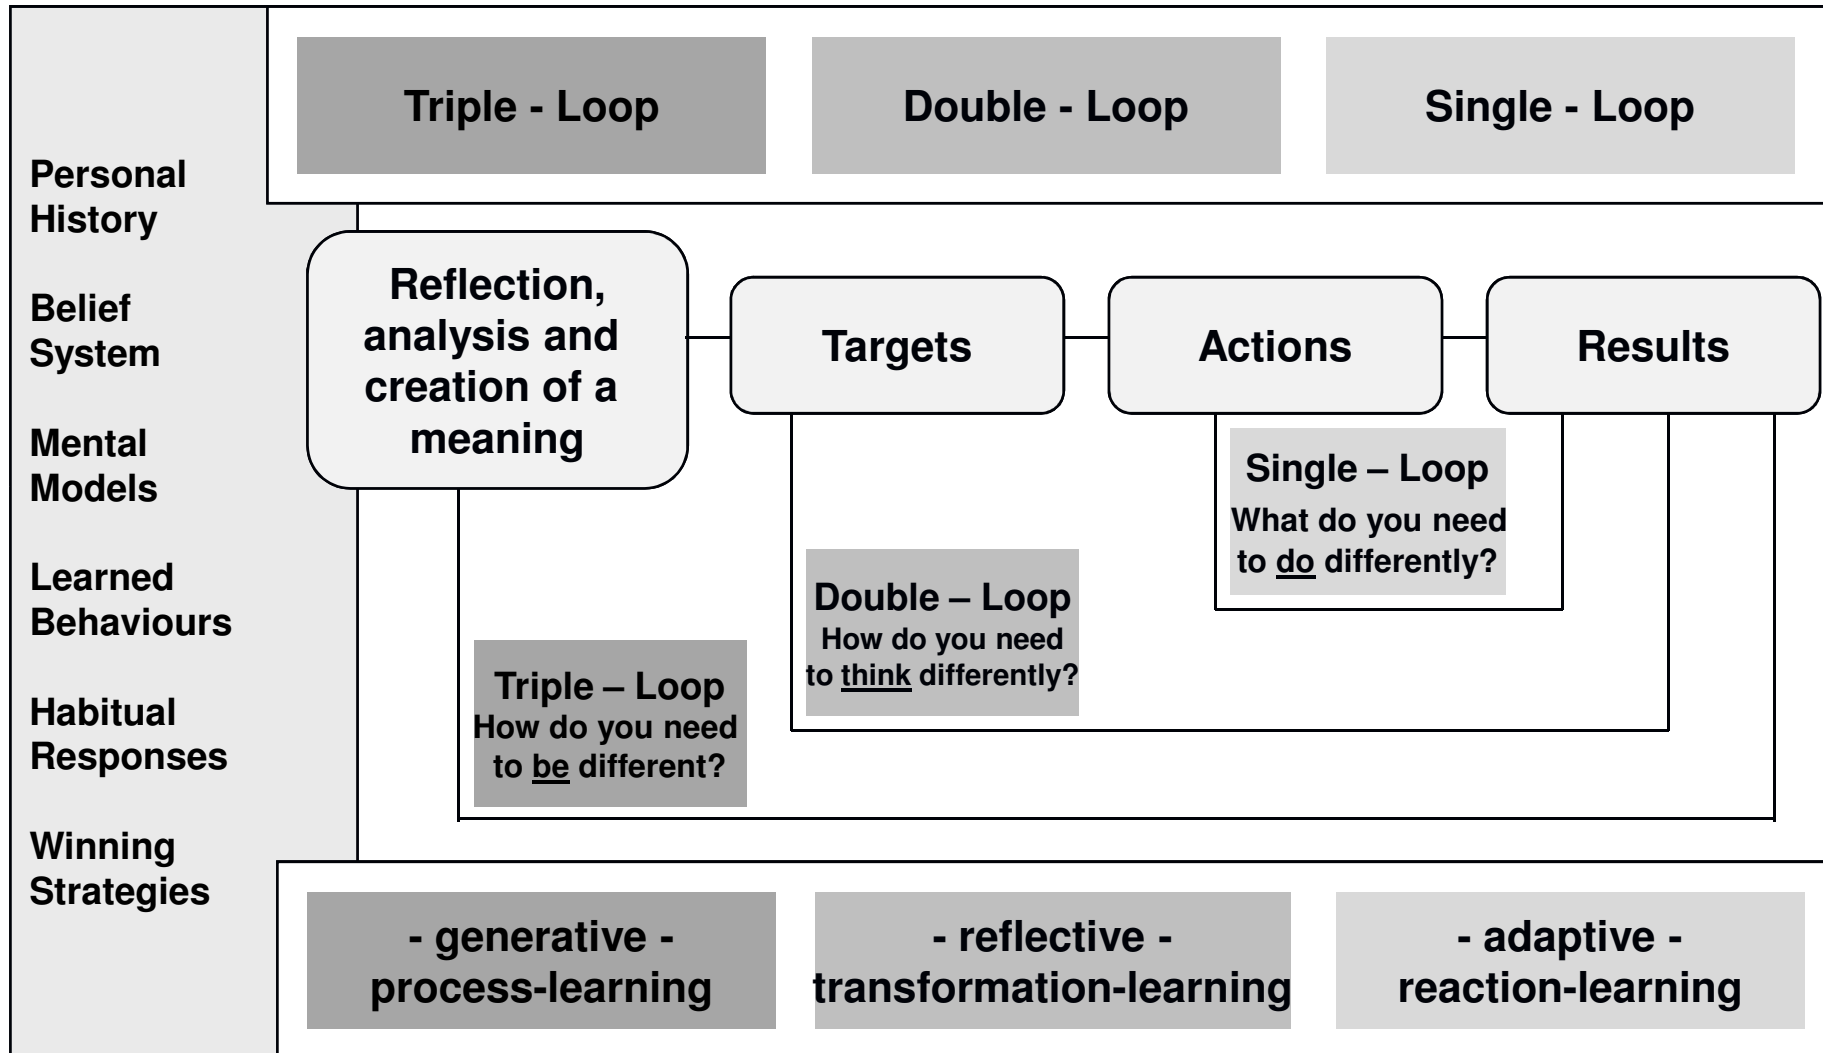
Triple - Loop

Double - Loop

Single - Loop

Personal History

Belief System

Mental Models

Learned Behaviours

Habitual Responses

Winning Strategies

Reflection, analysis and creation of a meaning

Targets

Actions

Results

Single – Loop
What do you need to do differently?

Double – Loop
How do you need to think differently?

Triple – Loop
How do you need to be different?

- generative -
process-learning

- reflective -
transformation-learning

- adaptive -
reaction-learning